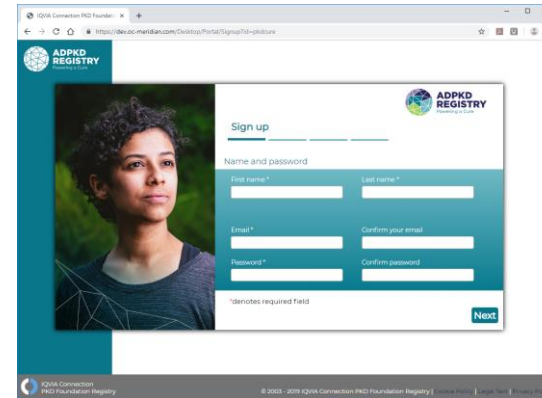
IQVIA Connection PKD Foundation ×

https://dev.oc-meridian.com/Desktop/Portal/Signup?id=pkdcure

ADPKD REGISTRY
Powering a Cure

ADPKD REGISTRY
Powering a Cure

Sign up

Name and password

First name *

Last name *

Email *

Confirm your email

Password *

Confirm password

*denotes required field

Next

IQVIA Connection
PKD Foundation Registry

© 2003 - 2019 IQVIA Connection PKD Foundation Registry | Cookie Policy | Legal Text | Privacy Po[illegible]